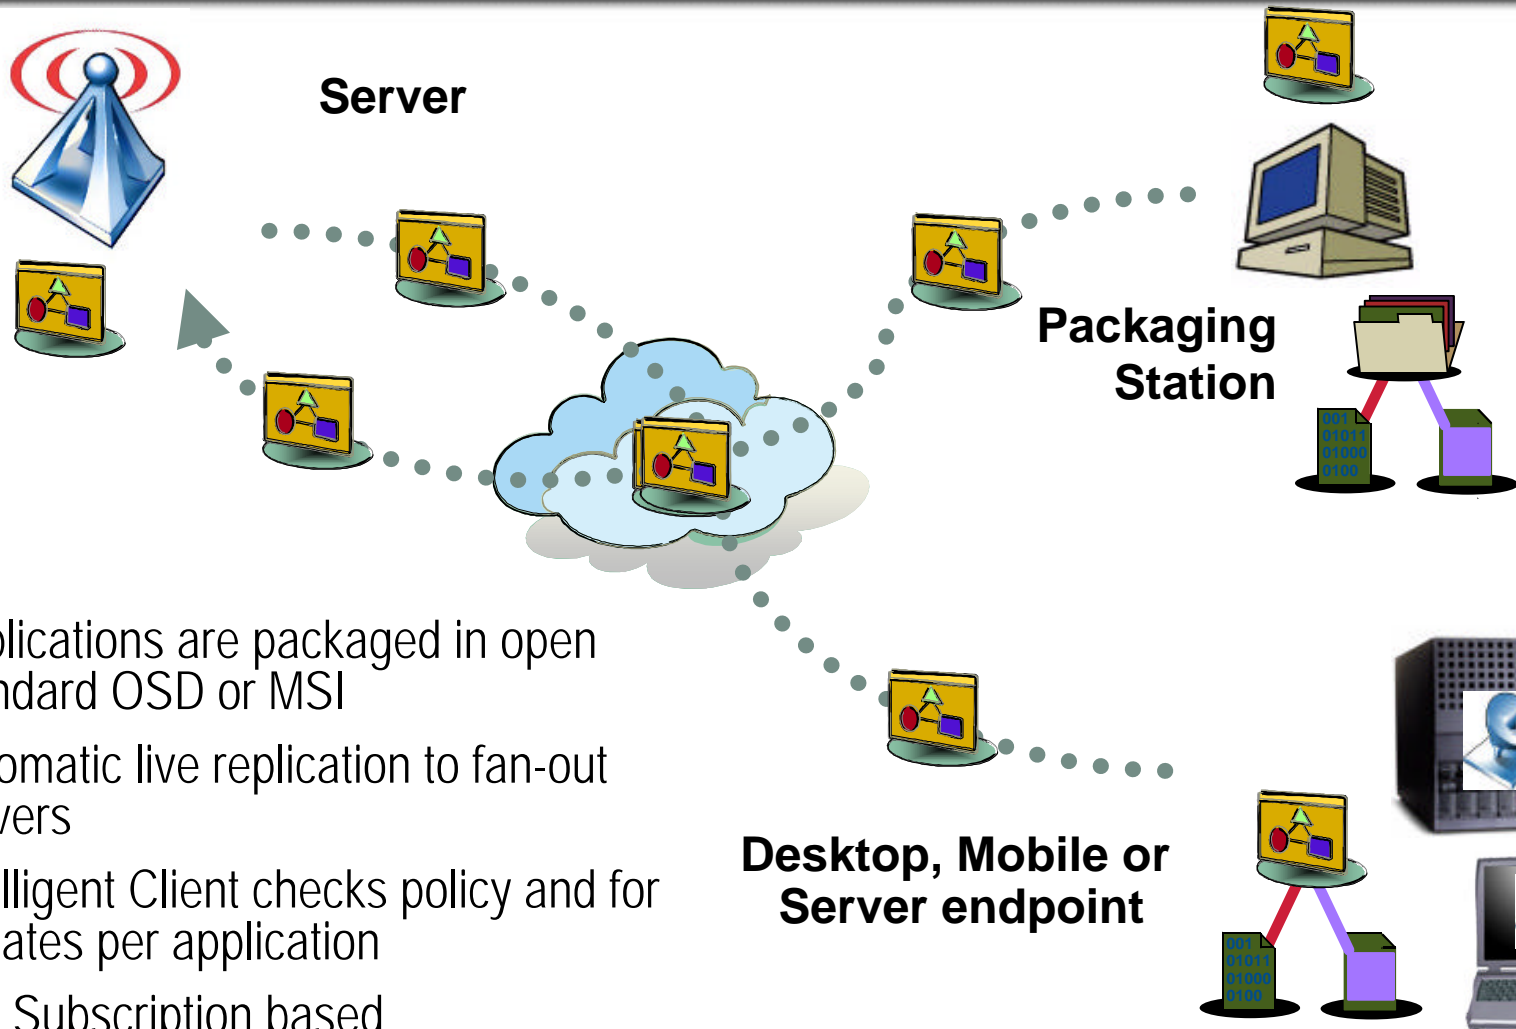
Server

Packaging Station

001
01011
01000
0100

plications are packaged in open ndard OSD or MSI

omatic live replication to fan-out vers

lligent Client checks policy and for ates per application

Subscription based

Desktop, Mobile or Server endpoint

001
01011
01000
0100